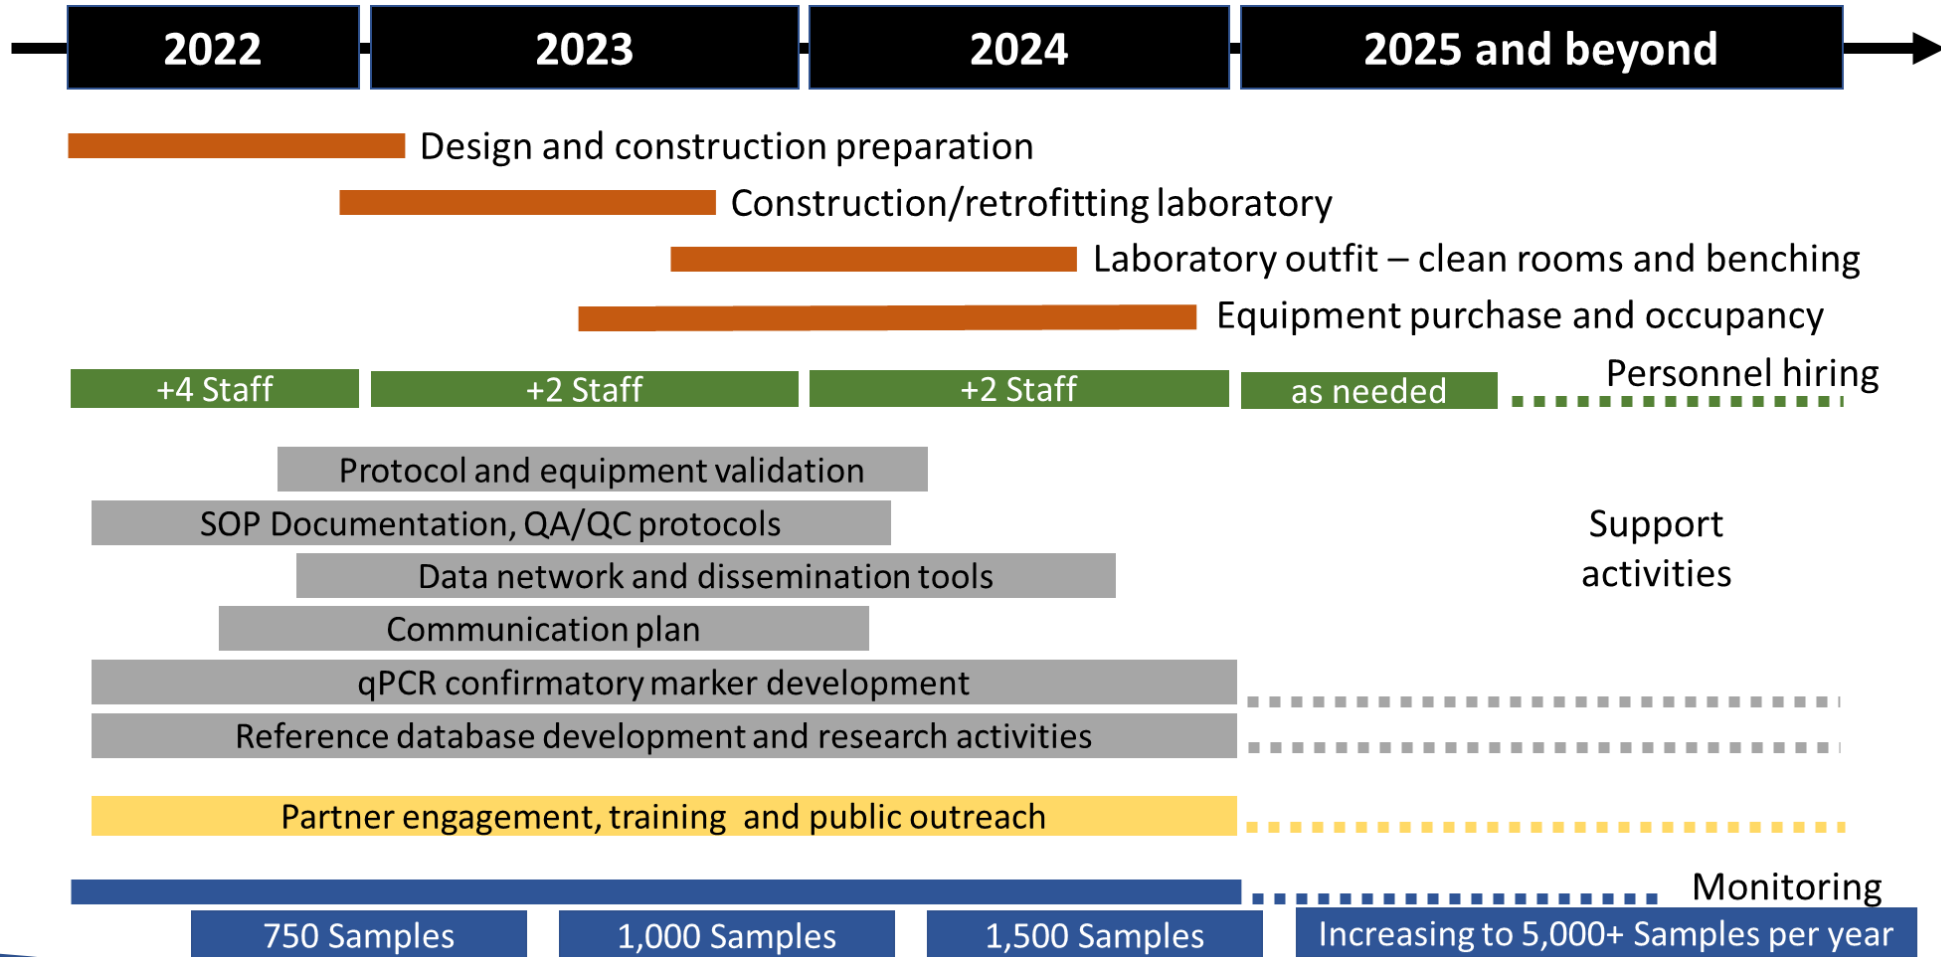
2022
2023
2024
2025 and beyond

Design and construction preparation
Construction/retrofitting laboratory
Laboratory outfit – clean rooms and benching
Equipment purchase and occupancy

+4 Staff
+2 Staff
+2 Staff
as needed
Personnel hiring

Protocol and equipment validation
SOP Documentation, QA/QC protocols
Data network and dissemination tools
Communication plan
qPCR confirmatory marker development
Reference database development and research activities
Support activities

Partner engagement, training and public outreach

Monitoring
750 Samples
1,000 Samples
1,500 Samples
Increasing to 5,000+ Samples per year